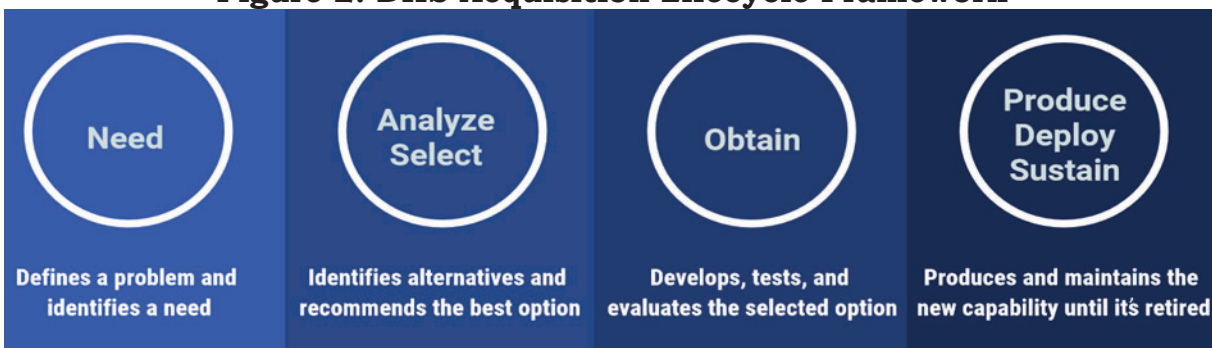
Figure 2: DHS Acquisition Lifecycle Framework

Need

Defines a problem and identifies a need

Analyze Select

Identifies alternatives and recommends the best option

Obtain

Develops, tests, and evaluates the selected option

Produce Deploy Sustain

Produces and maintains the new capability until it's retired